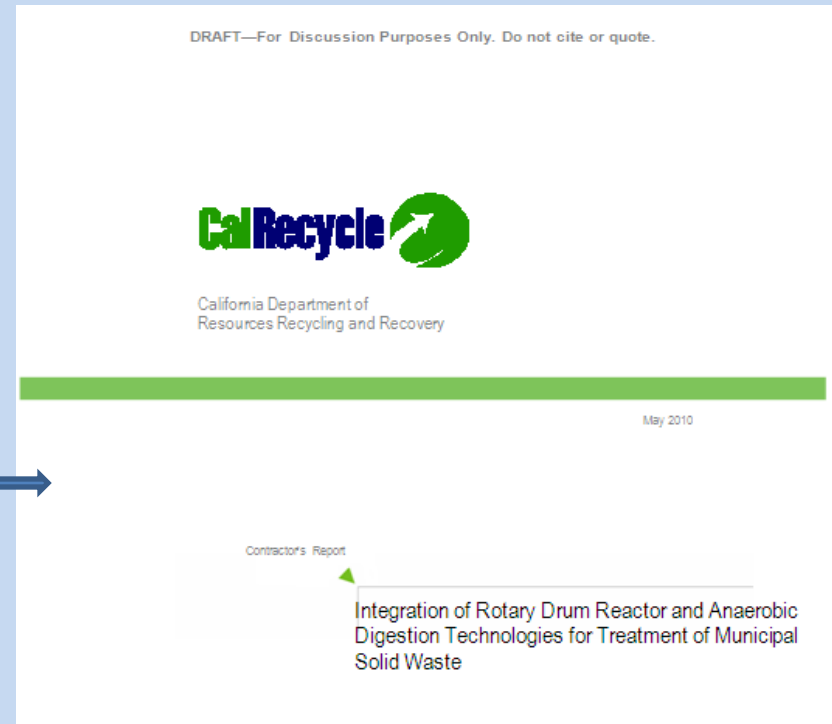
DRAFT—For Discussion Purposes Only. Do not cite or quote.

CalRecycle

California Department of
Resources Recycling and Recovery

May 2010

Contractor's Report

Integration of Rotary Drum Reactor and Anaerobic Digestion Technologies for Treatment of Municipal Solid Waste